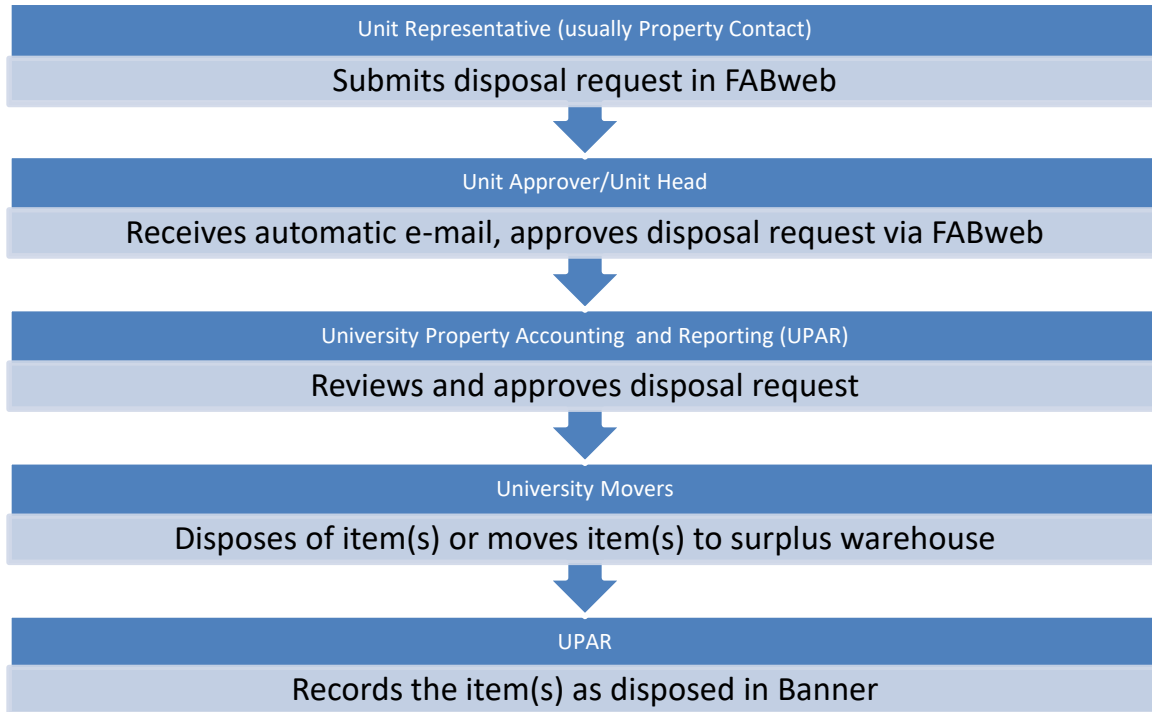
Unit Representative (usually Property Contact)

Submits disposal request in FABweb

Unit Approver/Unit Head

Receives automatic e-mail, approves disposal request via FABweb

University Property Accounting  and Reporting (UPAR)

Reviews and approves disposal request

University Movers

Disposes of item(s) or moves item(s) to surplus warehouse

UPAR

Records the item(s) as disposed in Banner